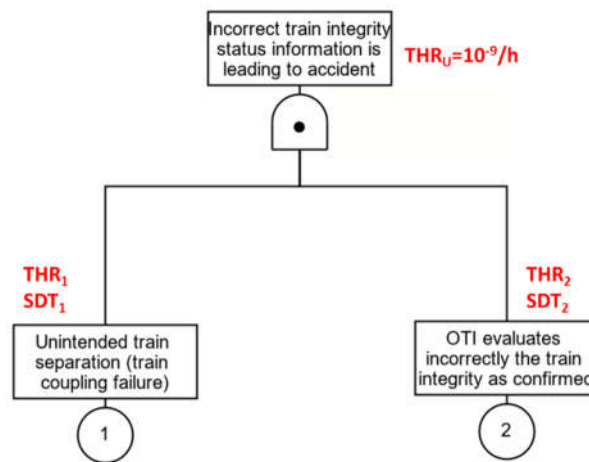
Incorrect train integrity status information is leading to accident

$THR_U=10^{-9}/h$

$THR_1$
$SDT_1$

$THR_2$
$SDT_2$

Unintended train separation (train coupling failure)

1

OTI evaluates incorrectly the train integrity as confirmed

2